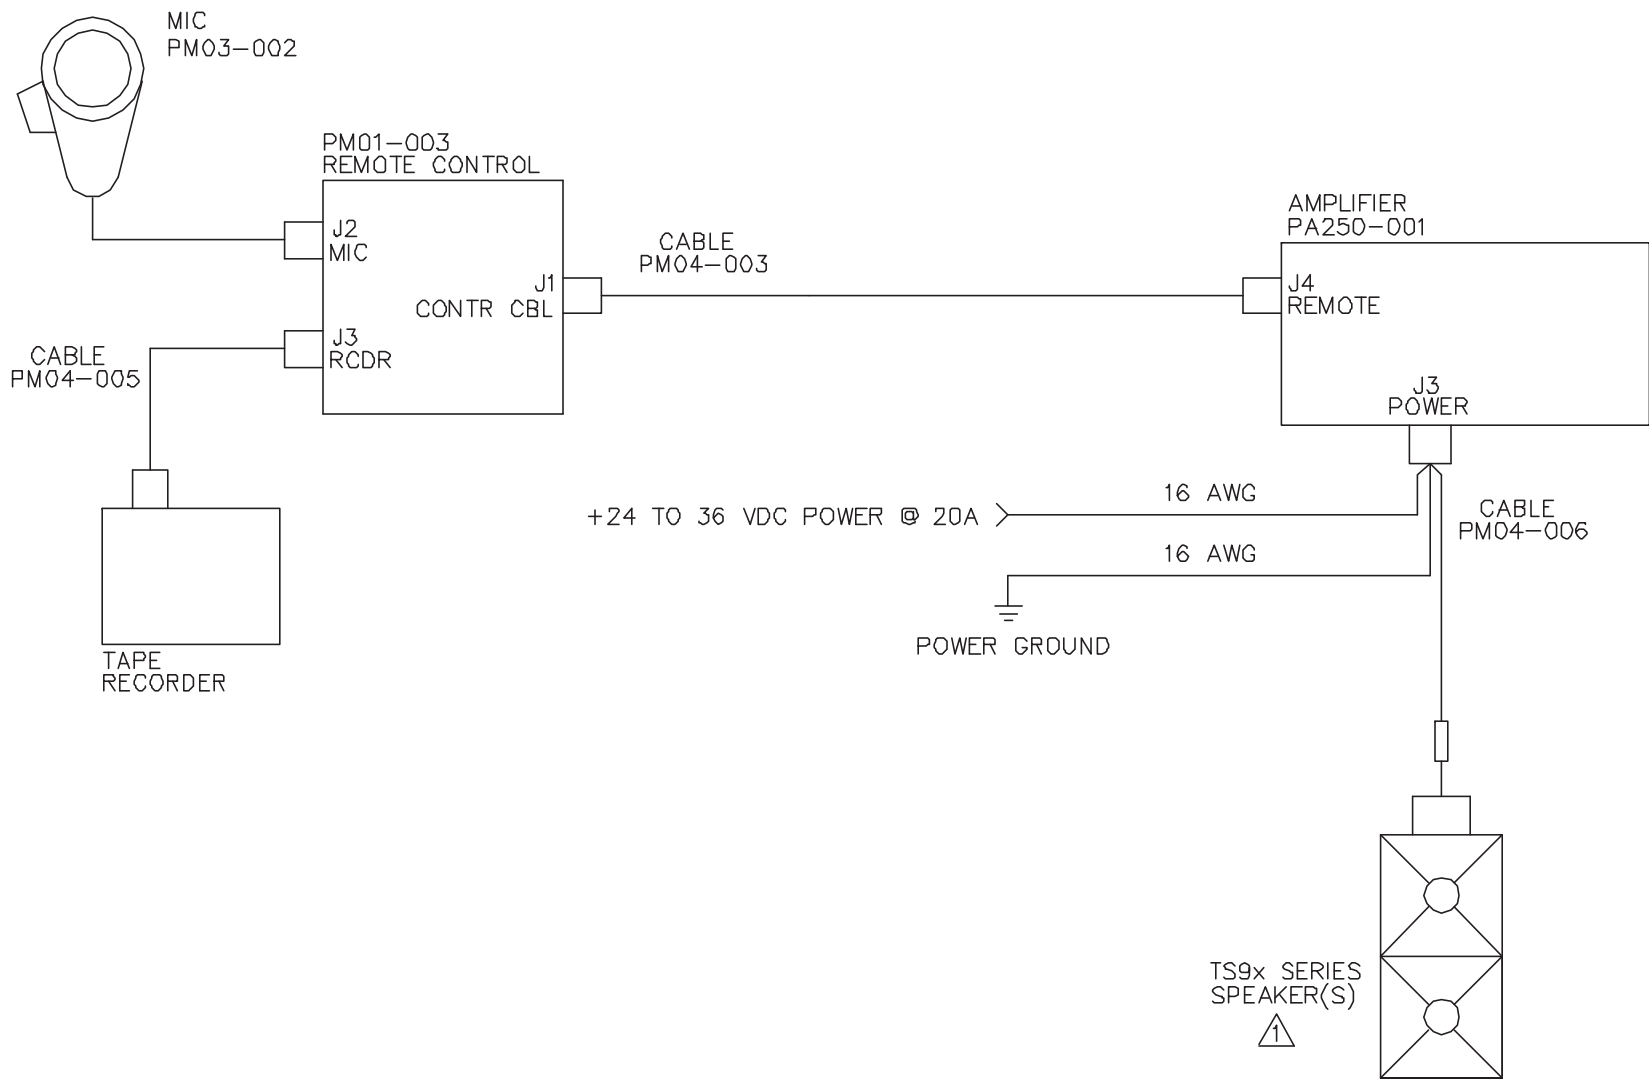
MIC
PM03–002

PM01–003
REMOTE CONTROL

J2
MIC

J3
RCDR

J1
CONTR CBL

CABLE
PM04–005

CABLE
PM04–003

AMPLIFIER
PA250–001

J4
REMOTE

J3
POWER

TAPE
RECORDER

+24 TO 36 VDC POWER @ 20A

16 AWG

16 AWG

CABLE
PM04–006

POWER GROUND

TS9x SERIES
SPEAKER(S)
1